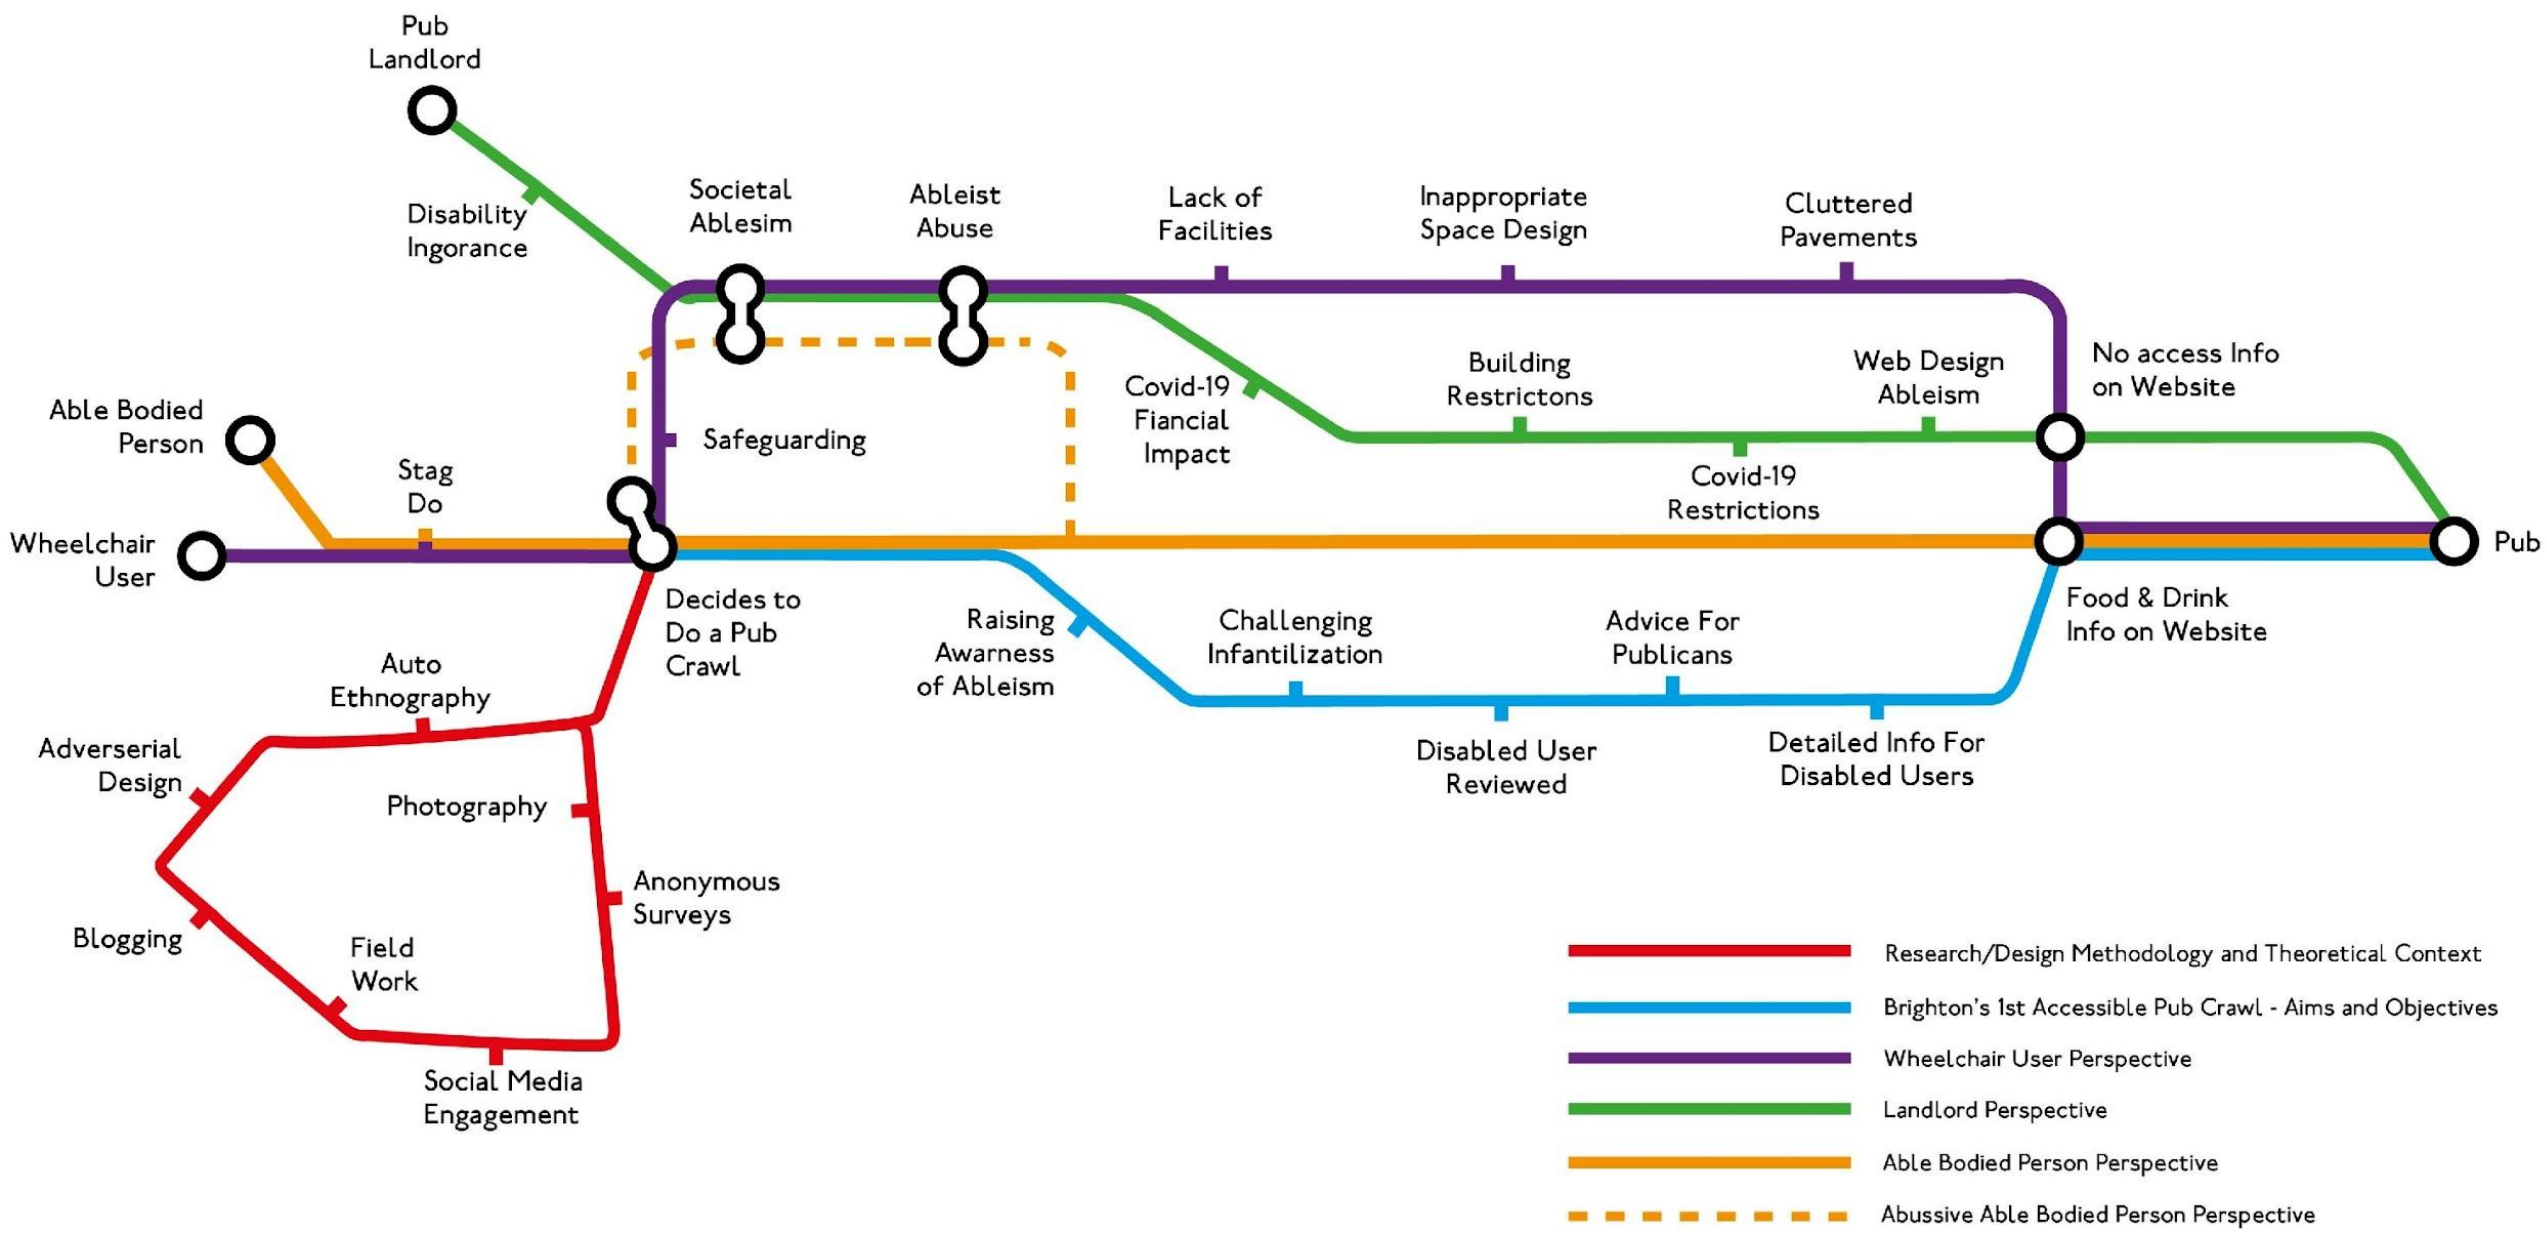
Pub Landlord

Disability Ingorance

Societal Ablesim

Ableist Abuse

Lack of Facilities

Inappropriate Space Design

Cluttered Pavements

Covid-19 Fiancial Impact

Building Restrictons

Web Design Ableism

No access Info on Website

Able Bodied Person

Stag Do

Safeguarding

Covid-19 Restrictions

Wheelchair User

Pub

Decides to Do a Pub Crawl

Raising Awarness of Ableism

Challenging Infantilization

Advice For Publicans

Food & Drink Info on Website

Disabled User Reviewed

Detailed Info For Disabled Users

Auto Ethnography

Adverserial Design

Photography

Anonymous Surveys

Blogging

Field Work

Social Media Engagement

Research/Design Methodology and Theoretical Context

Brighton's 1st Accessible Pub Crawl - Aims and Objectives

Wheelchair User Perspective

Landlord Perspective

Able Bodied Person Perspective

Abussive Able Bodied Person Perspective